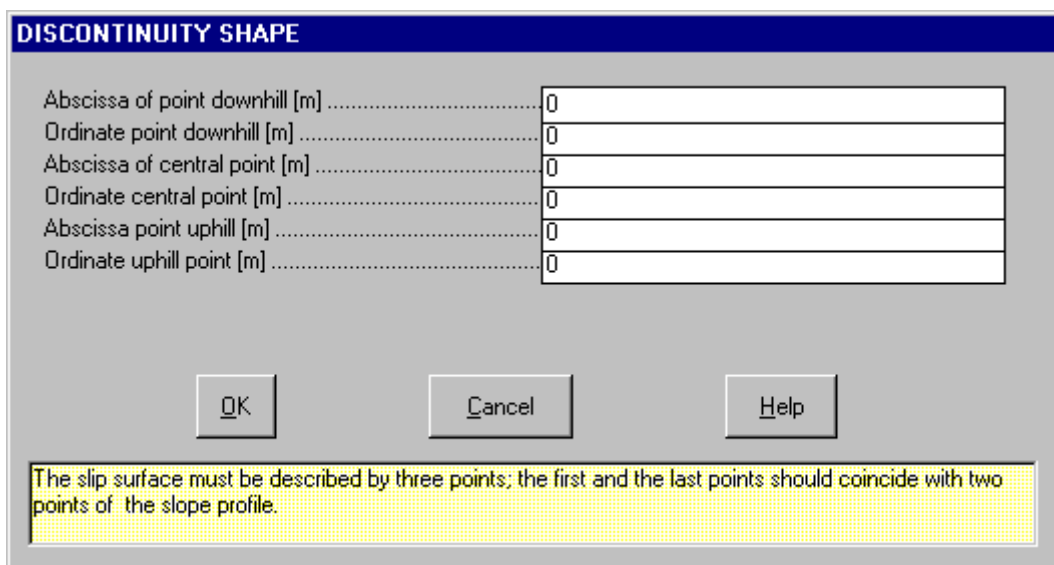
DISCONTINUITY SHAPE

Abscissa of point downhill [m] .......................................... 0
Ordinate point downhill [m] .............................................. 0
Abscissa of central point [m] ............................................ 0
Ordinate central point [m] ................................................ 0
Abscissa point uphill [m] .................................................. 0
Ordinate uphill point [m] .................................................. 0

OK

Cancel

Help

The slip surface must be described by three points; the first and the last points should coincide with two points of  the slope profile.